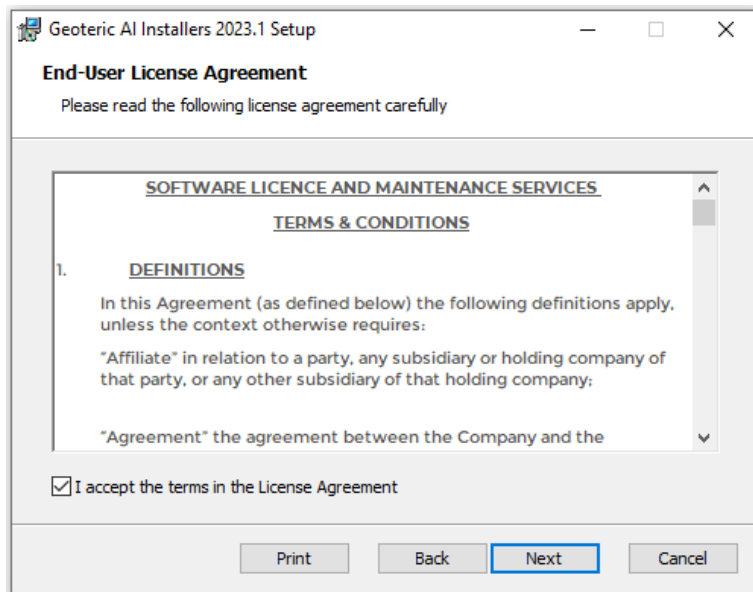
Geoteric AI Installers 2023.1 Setup

End-User License Agreement

Please read the following license agreement carefully

SOFTWARE LICENCE AND MAINTENANCE SERVICES

TERMS & CONDITIONS

1. DEFINITIONS

In this Agreement (as defined below) the following definitions apply, unless the context otherwise requires:

"Affiliate" in relation to a party, any subsidiary or holding company of that party, or any other subsidiary of that holding company;

"Agreement" the agreement between the Company and the

I accept the terms in the License Agreement

Print

Back

Next

Cancel